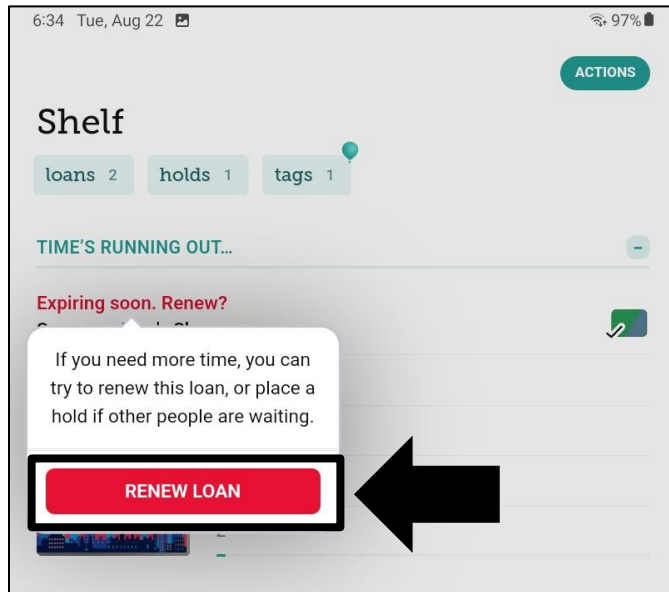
6:34 Tue, Aug 22

97%

ACTIONS

Shelf

loans 2 holds 1 tags 1

TIME'S RUNNING OUT...

–

Expiring soon. Renew?

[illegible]

If you need more time, you can try to renew this loan, or place a hold if other people are waiting.

RENEW LOAN